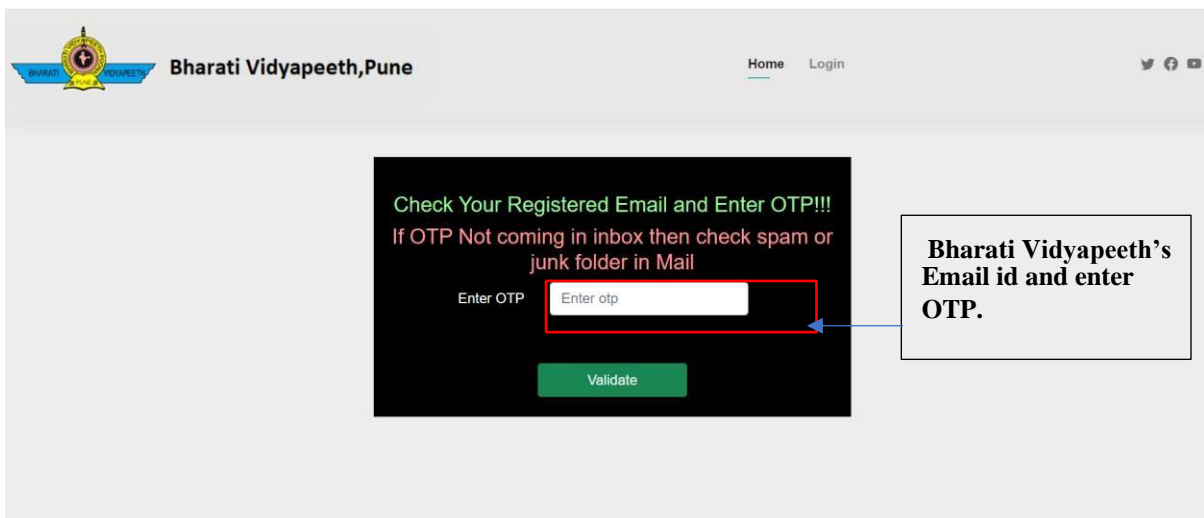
BHARATI VIDYAPEETH PUNE

Bharati Vidyapeeth,Pune

Home Login

Check Your Registered Email and Enter OTP!!!

If OTP Not coming in inbox then check spam or junk folder in Mail

Enter OTP

Enter otp

Validate

Bharati Vidyapeeth's Email id and enter OTP.